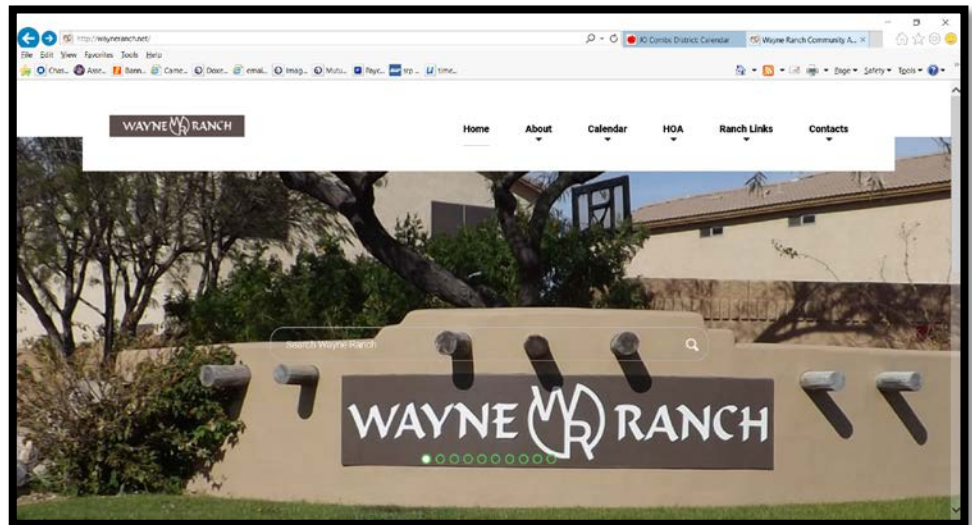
http://wayneranch.net/

IO Combs District Calendar

Wayne Ranch Community A... ×

File Edit View Favorites Tools Help

Chas... Asse... Bann... Came... Dese... email... Imag... Mutu... Payc... trp... time...

Page ▾ Safety ▾ Tools ▾

WAYNE WR RANCH

Home

About

Calendar

HOA

Ranch Links

Contacts

Search Wayne Ranch

WAYNE WR RANCH